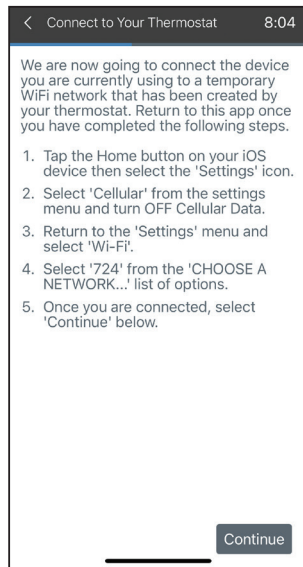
Connect to Your Thermostat 8:04

We are now going to connect the device you are currently using to a temporary WiFi network that has been created by your thermostat. Return to this app once you have completed the following steps.

1. Tap the Home button on your iOS device then select the 'Settings' icon.
2. Select 'Cellular' from the settings menu and turn OFF Cellular Data.
3. Return to the 'Settings' menu and select 'Wi-Fi'.
4. Select '724' from the 'CHOOSE A NETWORK...' list of options.
5. Once you are connected, select 'Continue' below.

Continue